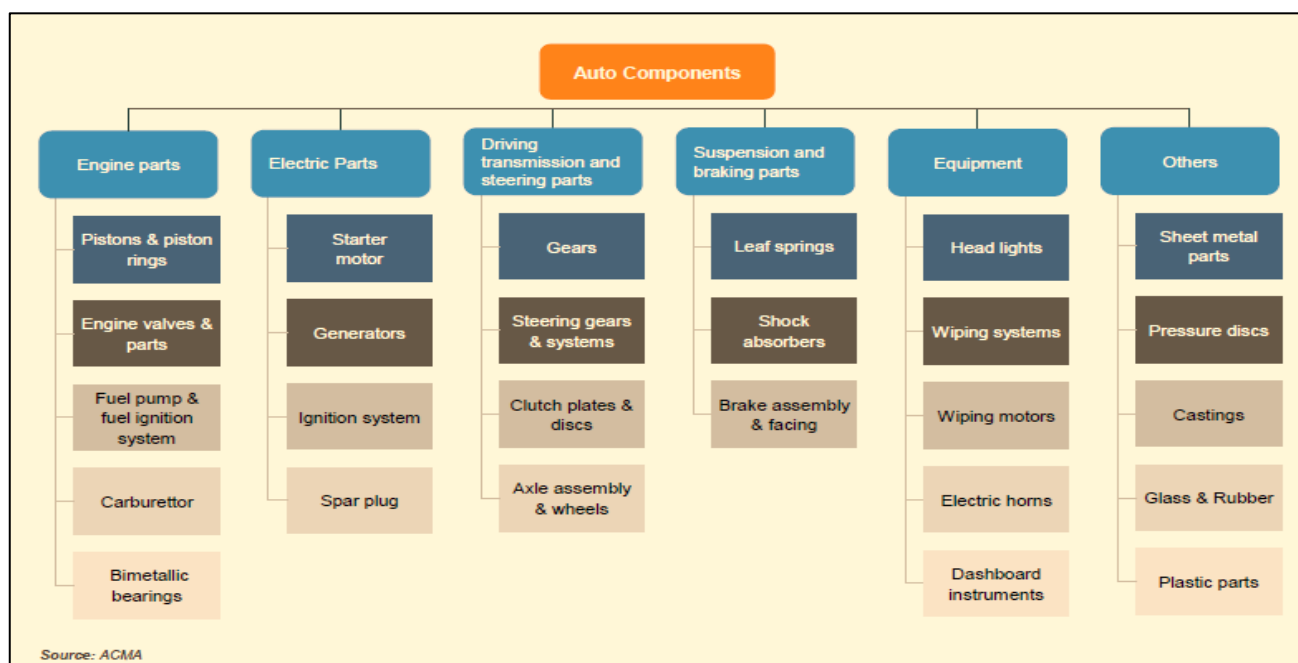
Auto Components

Engine parts

Pistons & piston rings

Engine valves & parts

Fuel pump & fuel ignition system

Carburettor

Bimetallic bearings

Electric Parts

Starter motor

Generators

Ignition system

Spar plug

Driving transmission and steering parts

Gears

Steering gears & systems

Clutch plates & discs

Axle assembly & wheels

Suspension and braking parts

Leaf springs

Shock absorbers

Brake assembly & facing

Equipment

Head lights

Wiping systems

Wiping motors

Electric horns

Dashboard instruments

Others

Sheet metal parts

Pressure discs

Castings

Glass & Rubber

Plastic parts

Source: ACMA